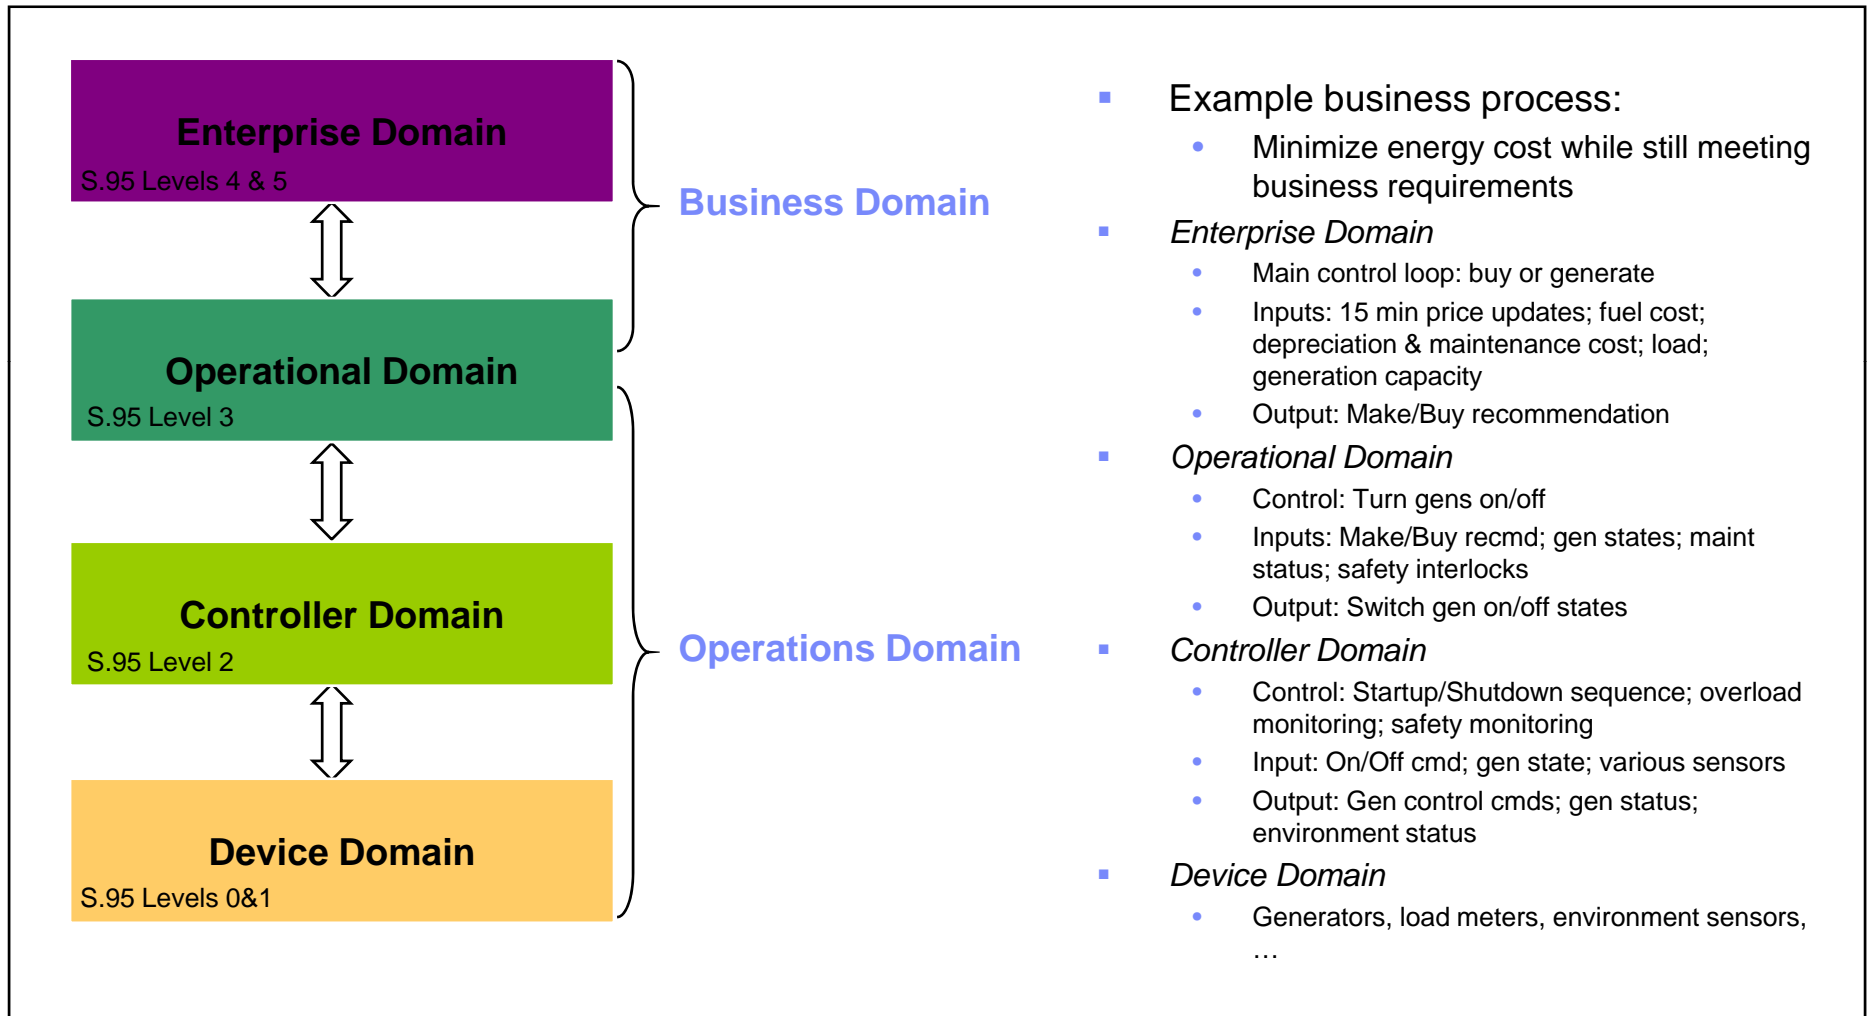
Enterprise Domain
S.95 Levels 4 & 5

Operational Domain
S.95 Level 3

Controller Domain
S.95 Level 2

Device Domain
S.95 Levels 0&1

Business Domain

Operations Domain

- Example business process:
  - Minimize energy cost while still meeting business requirements
- *Enterprise Domain*
  - Main control loop: buy or generate
  - Inputs: 15 min price updates; fuel cost; depreciation & maintenance cost; load; generation capacity
  - Output: Make/Buy recommendation
- *Operational Domain*
  - Control: Turn gens on/off
  - Inputs: Make/Buy recmd; gen states; maint status; safety interlocks
  - Output: Switch gen on/off states
- *Controller Domain*
  - Control: Startup/Shutdown sequence; overload monitoring; safety monitoring
  - Input: On/Off cmd; gen state; various sensors
  - Output: Gen control cmds; gen status; environment status
- *Device Domain*
  - Generators, load meters, environment sensors, …